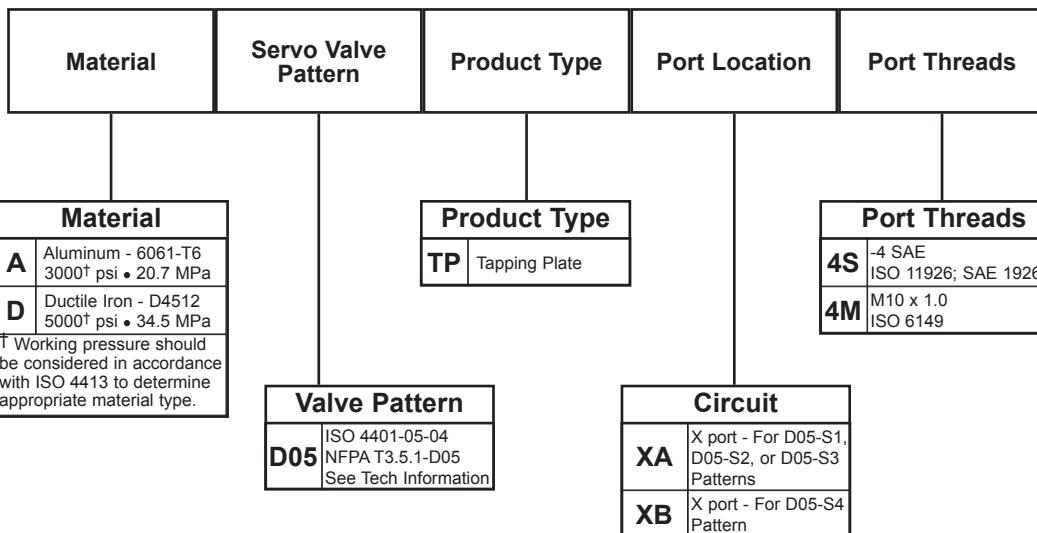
| Material | Servo Valve Pattern | Product Type | Port Location | Port Threads |
|---|---|---|---|---|

**Material**

| | |
|---|---|
| A | Aluminum - 6061-T6 3000† psi • 20.7 MPa |
| D | Ductile Iron - D4512 5000† psi • 34.5 MPa |

† Working pressure should be considered in accordance with ISO 4413 to determine appropriate material type.

**Product Type**

| | |
|---|---|
| TP | Tapping Plate |

**Port Threads**

| | |
|---|---|
| 4S | -4 SAE ISO 11926; SAE 1926 |
| 4M | M10 x 1.0 ISO 6149 |

**Valve Pattern**

| | |
|---|---|
| D05 | ISO 4401-05-04 NFPA T3.5.1-D05 See Tech Information |

**Circuit**

| | |
|---|---|
| XA | X port - For D05-S1, D05-S2, or D05-S3 Patterns |
| XB | X port - For D05-S4 Pattern |